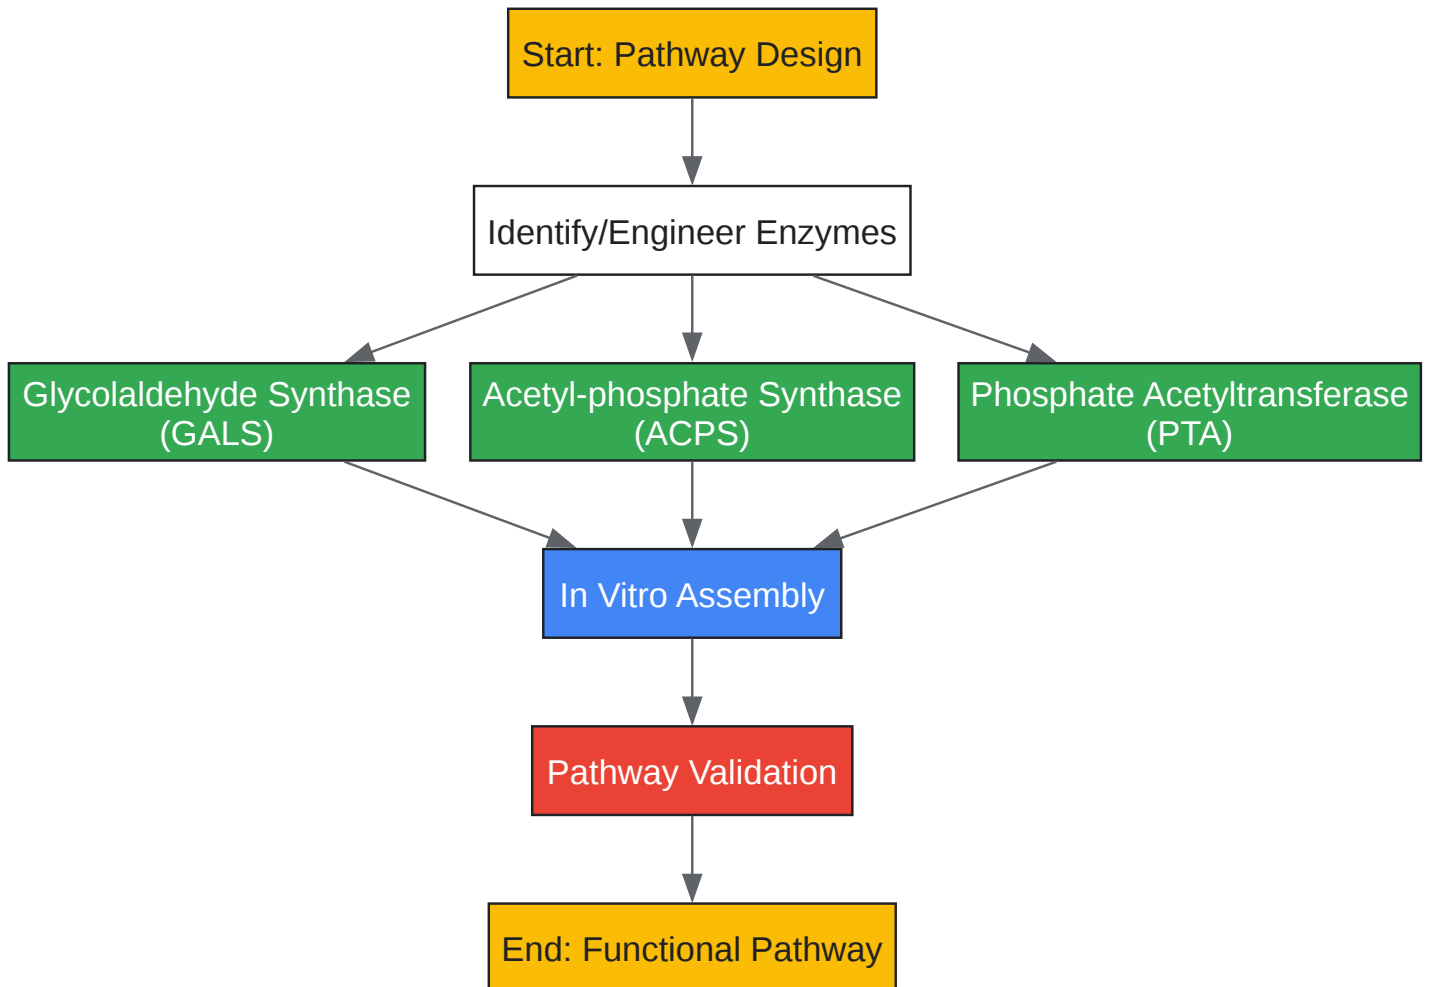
Start: Pathway Design

Identify/Engineer Enzymes

Glycolaldehyde Synthase (GALS)

Acetyl-phosphate Synthase (ACPS)

Phosphate Acetyltransferase (PTA)

In Vitro Assembly

Pathway Validation

End: Functional Pathway